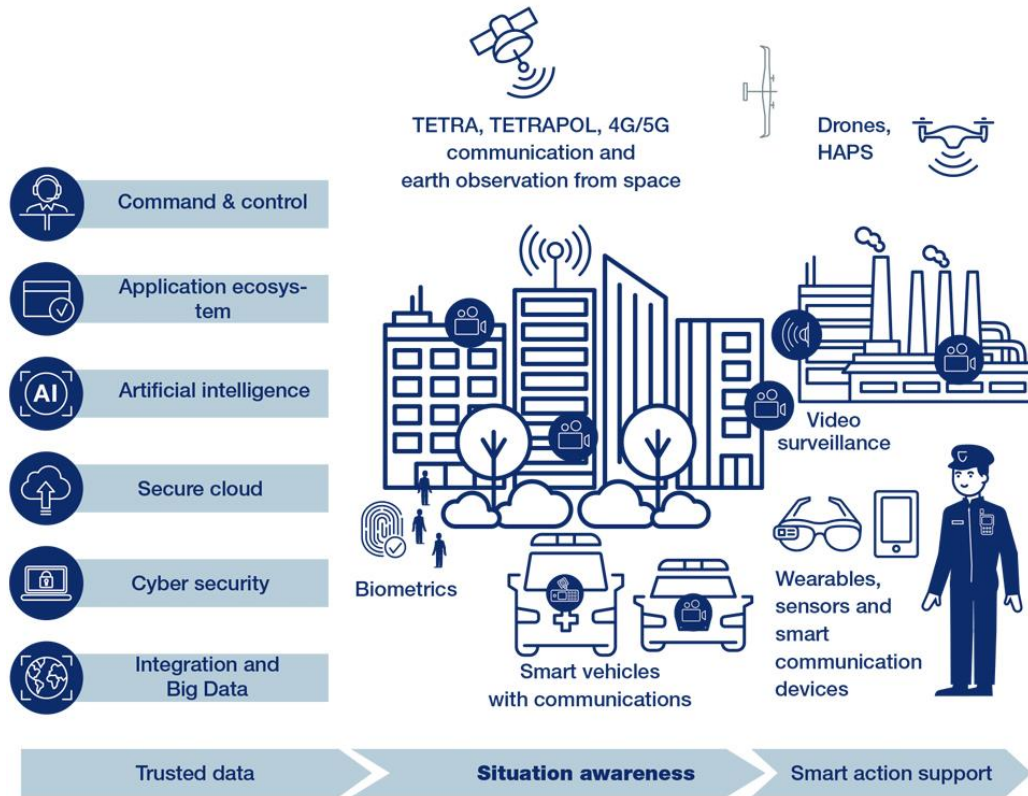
TETRA, TETRAPOL, 4G/5G communication and earth observation from space

Drones, HAPS

Command & control

Application ecosystem

AI

Artificial intelligence

Secure cloud

Cyber security

Integration and Big Data

Video surveillance

Biometrics

Wearables, sensors and smart communication devices

Smart vehicles with communications

Trusted data

Situation awareness

Smart action support